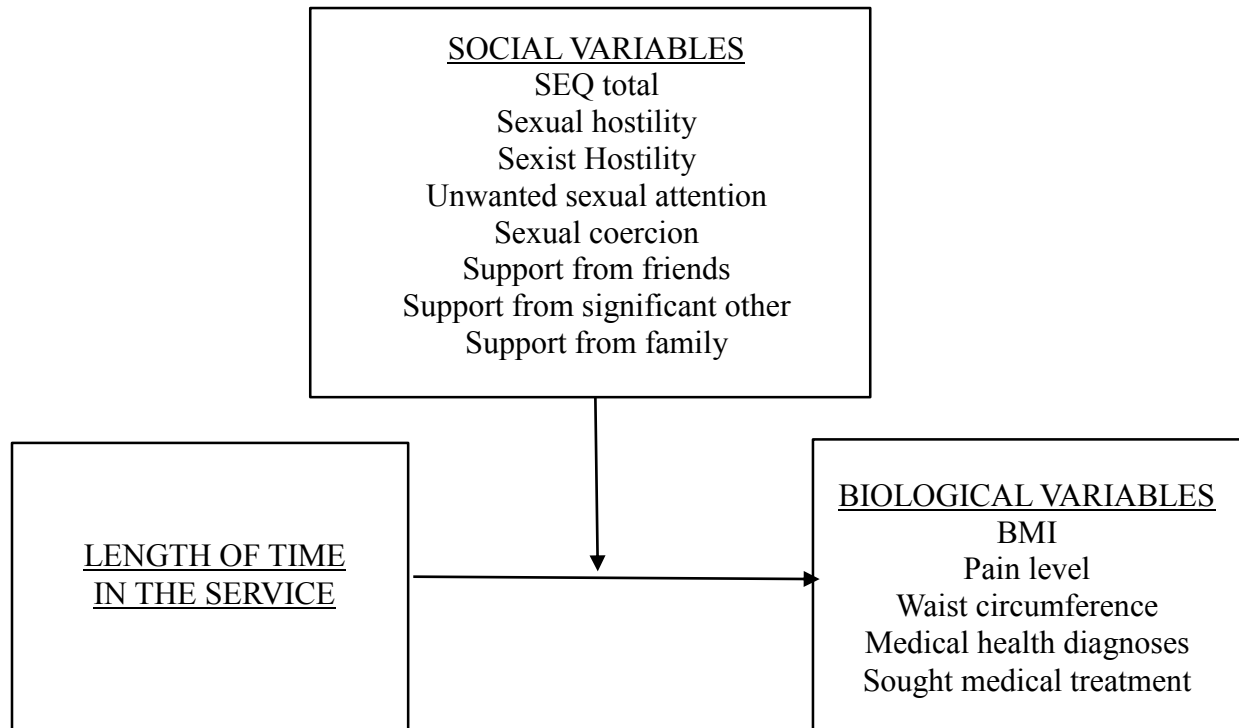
SOCIAL VARIABLES
SEQ total
Sexual hostility
Sexist Hostility
Unwanted sexual attention
Sexual coercion
Support from friends
Support from significant other
Support from family

LENGTH OF TIME IN THE SERVICE

BIOLOGICAL VARIABLES
BMI
Pain level
Waist circumference
Medical health diagnoses
Sought medical treatment